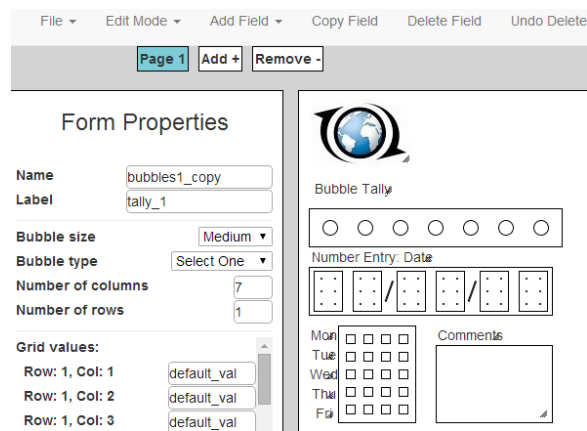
File ▾ Edit Mode ▾ Add Field ▾ Copy Field Delete Field Undo Delete

Page 1 Add + Remove -

Form Properties

Name bubbles1_copy
Label tally_1

Bubble size Medium ▾
Bubble type Select One ▾
Number of columns 7
Number of rows 1

Grid values:
Row: 1, Col: 1 default_val
Row: 1, Col: 2 default_val
Row: 1, Col: 3 default_val

Bubble Tally

Number Entry: Date

/ /

Mon
Tue
Wed
Thu
Fri

Comments